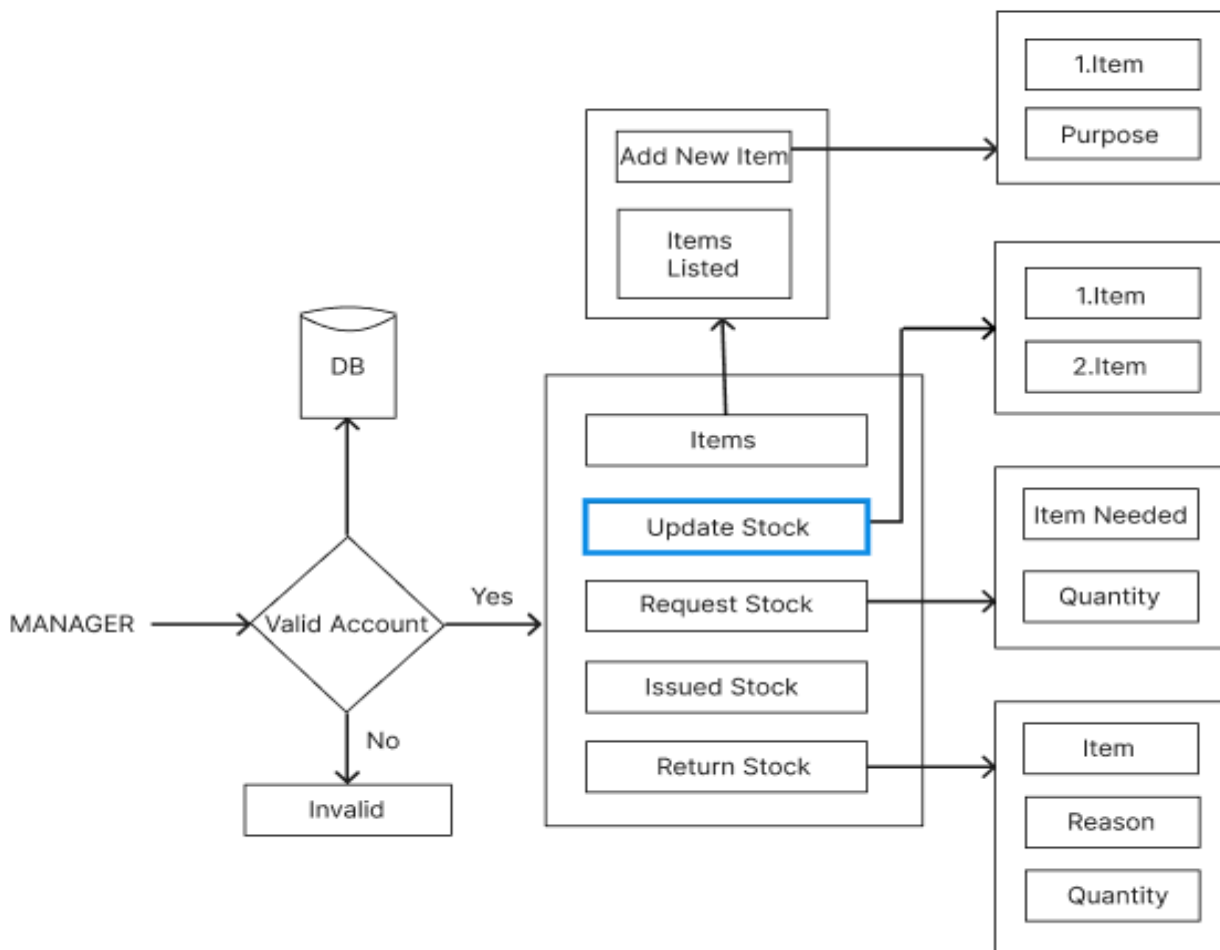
DB

MANAGER

Valid Account

Yes

No

Invalid

Add New Item

Items Listed

Items

Update Stock

Request Stock

Issued Stock

Return Stock

1.Item

Purpose

1.Item

2.Item

Item Needed

Quantity

Item

Reason

Quantity